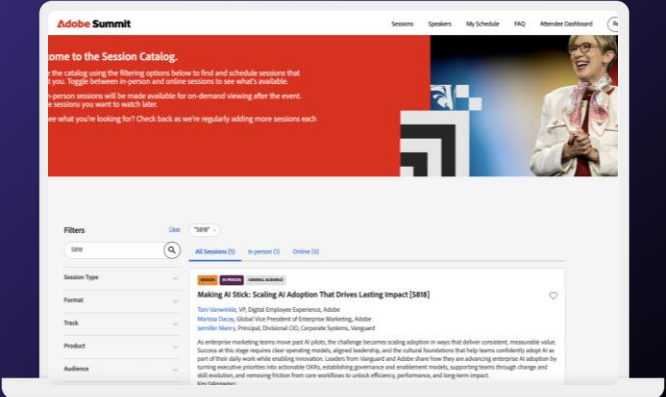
Adobe Summit

Sessions Speakers My Schedule FAQ Attendee Dashboard

ome to the Session Catalog.

e the catalog using the filtering options below to find and schedule sessions that you. Toggle between in-person and online sessions to see what's available.

n-person sessions will be made available for on-demand viewing after the event. e sessions you want to watch later.

ee what you're looking for? Check back as we're regularly adding more sessions each

Filters

S818

Clear

"S818" ×

All Sessions (1) In person (1) Online (0)

Session Type

Format

Track

Product

Audience

SESSION IN PERSON GENERAL AUDIENCE

Making AI Stick: Scaling AI Adoption That Drives Lasting Impact [S818]

Toni Vanwinkle, VP, Digital Employee Experience, Adobe
Marissa Dacay, Global Vice President of Enterprise Marketing, Adobe
Jennifer Manry, Principal, Divisional CIO, Corporate Systems, Vanguard

As enterprise marketing teams move past AI pilots, the challenge becomes scaling adoption in ways that deliver consistent, measurable value. Success at this stage requires clear operating models, aligned leadership, and the cultural foundations that help teams confidently adopt AI as part of their daily work while enabling innovation. Leaders from Vanguard and Adobe share how they are advancing enterprise AI adoption by turning executive priorities into actionable OKRs, establishing governance and enablement models, supporting teams through change and skill evolution, and removing friction from core workflows to unlock efficiency, performance, and long-term impact.

Key takeaways: